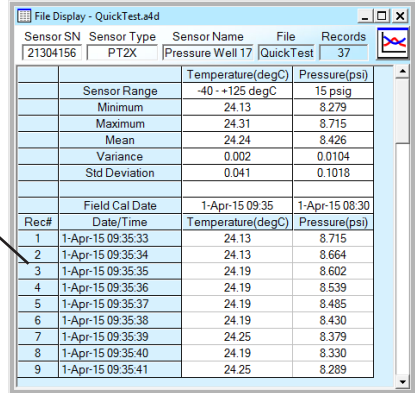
File Display - QuickTest.a4d

| Sensor SN | Sensor Type | Sensor Name | File | Records |
|---|---|---|---|---|
| 21304156 | PT2X | Pressure Well 17 | QuickTest | 37 |

| | | Temperature(degC) | Pressure(psi) |
|---|---|---|---|
| | Sensor Range | -40 - +125 degC | 15 psig |
| | Minimum | 24.13 | 8.279 |
| | Maximum | 24.31 | 8.715 |
| | Mean | 24.24 | 8.426 |
| | Variance | 0.002 | 0.0104 |
| | Std Deviation | 0.041 | 0.1018 |
| | | | |
| | Field Cal Date | 1-Apr-15 09:35 | 1-Apr-15 08:30 |
| Rec# | Date/Time | Temperature(degC) | Pressure(psi) |
| 1 | 1-Apr-15 09:35:33 | 24.13 | 8.715 |
| 2 | 1-Apr-15 09:35:34 | 24.13 | 8.664 |
| 3 | 1-Apr-15 09:35:35 | 24.19 | 8.602 |
| 4 | 1-Apr-15 09:35:36 | 24.19 | 8.539 |
| 5 | 1-Apr-15 09:35:37 | 24.19 | 8.485 |
| 6 | 1-Apr-15 09:35:38 | 24.19 | 8.430 |
| 7 | 1-Apr-15 09:35:39 | 24.25 | 8.379 |
| 8 | 1-Apr-15 09:35:40 | 24.19 | 8.330 |
| 9 | 1-Apr-15 09:35:41 | 24.25 | 8.289 |